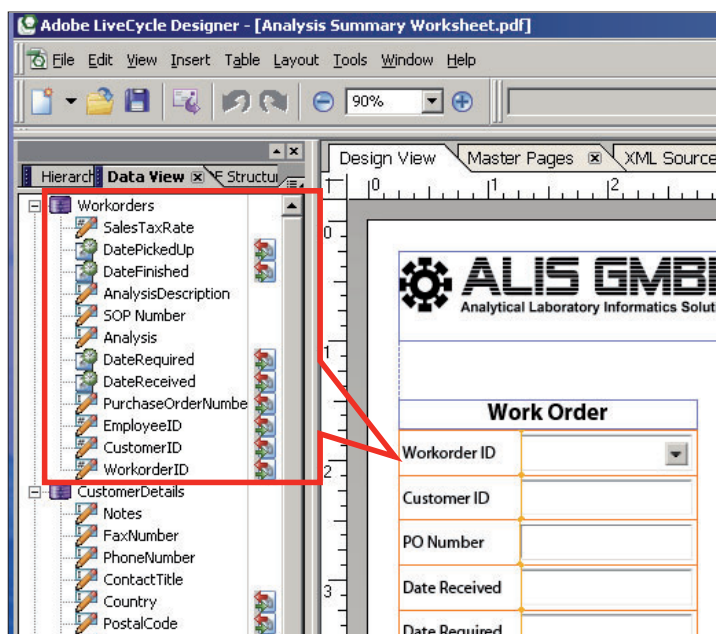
Adobe LiveCycle Designer - [Analysis Summary Worksheet.pdf]

File Edit View Insert Table Layout Tools Window Help

90%

Hierarch Data View F Structu

Design View Master Pages XML Source

Workorders
SalesTaxRate
DatePickedUp
DateFinished
AnalysisDescription
SOP Number
Analysis
DateRequired
DateReceived
PurchaseOrderNumbe
EmployeeID
CustomerID
WorkorderID
CustomerDetails
Notes
FaxNumber
PhoneNumber
ContactTitle
Country
PostalCode

0 1 2

0
1
2
3

ALIS GMB
Analytical Laboratory Informatics Solut

Work Order
Workorder ID
Customer ID
PO Number
Date Received
Date Required